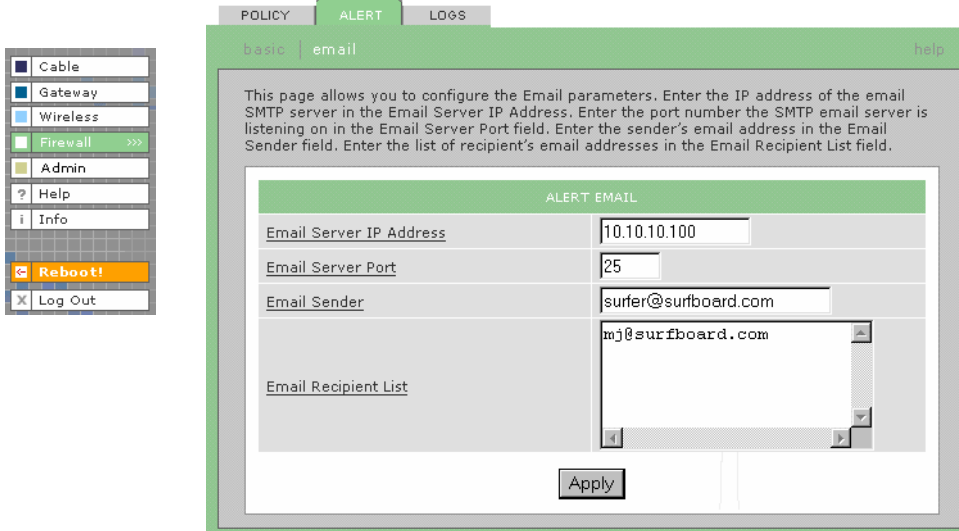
Cable
Gateway
Wireless
Firewall >>>
Admin
? Help
i Info
Reboot!
X Log Out

POLICY | ALERT | LOGS

basic | email

help

This page allows you to configure the Email parameters. Enter the IP address of the email SMTP server in the Email Server IP Address. Enter the port number the SMTP email server is listening on in the Email Server Port field. Enter the sender's email address in the Email Sender field. Enter the list of recipient's email addresses in the Email Recipient List field.

| ALERT EMAIL | |
|---|---|
| Email Server IP Address | 10.10.10.100 |
| Email Server Port | 25 |
| Email Sender | surfer@surfboard.com |
| Email Recipient List | mj@surfboard.com |

Apply